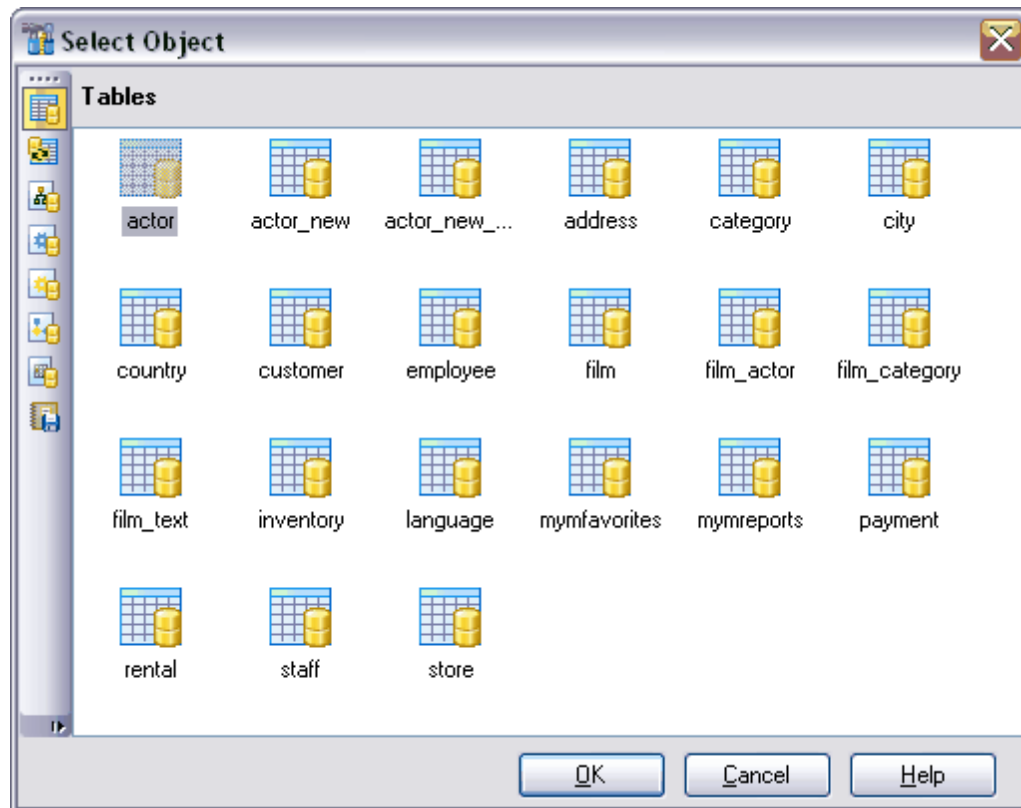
Select Object

Tables

actor actor_new actor_new_... address category city

country customer employee film film_actor film_category

film_text inventory language mymfavorites mymreports payment

rental staff store

OK Cancel Help